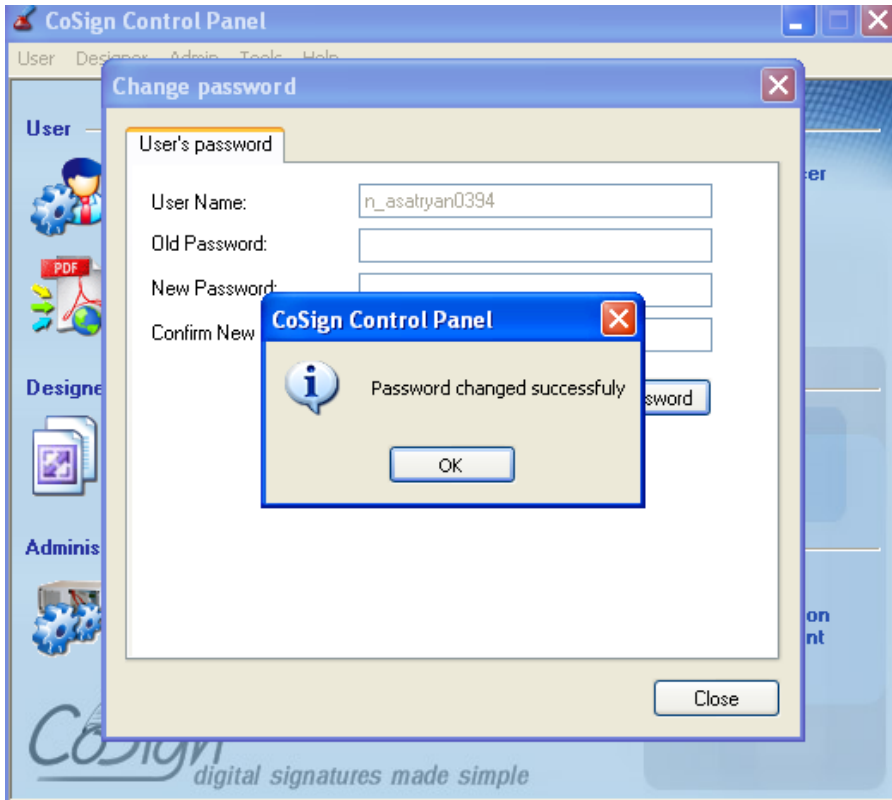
CoSign Control Panel

User Designer Admin Tools Help

Change password

User

User's password

User Name: n_asatryan0394

Old Password:

New Password:

Confirm New

CoSign Control Panel

Password changed successfuly

OK

ssword

Designe

Adminis

cer

on
nt

Close

CoSign

digital signatures made simple